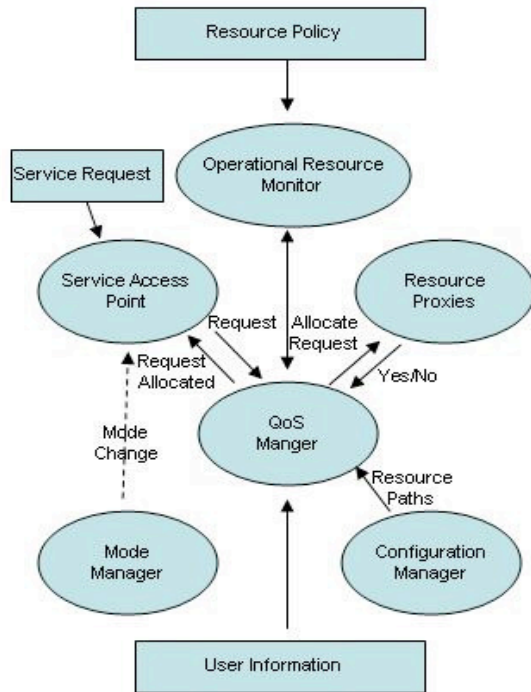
Resource Policy

Service Request

Operational Resource Monitor

Service Access Point

Resource Proxies

Request

Allocate Request

Request Allocated

Yes/No

Mode Change

QoS Manger

Resource Paths

Mode Manager

Configuration Manager

User Information